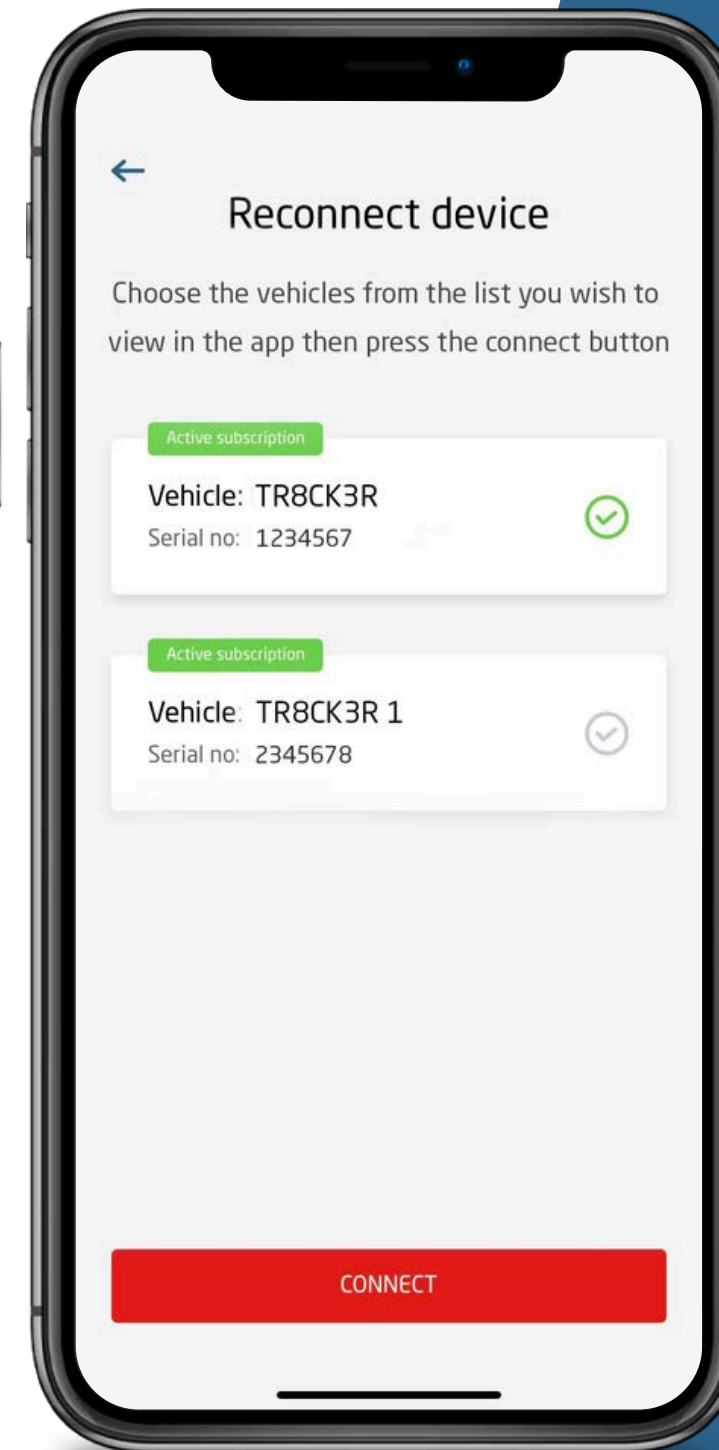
←

Reconnect device

Choose the vehicles from the list you wish to view in the app then press the connect button

Active subscription

Vehicle: TR8CK3R
Serial no: 1234567

Active subscription

Vehicle: TR8CK3R 1
Serial no: 2345678

CONNECT